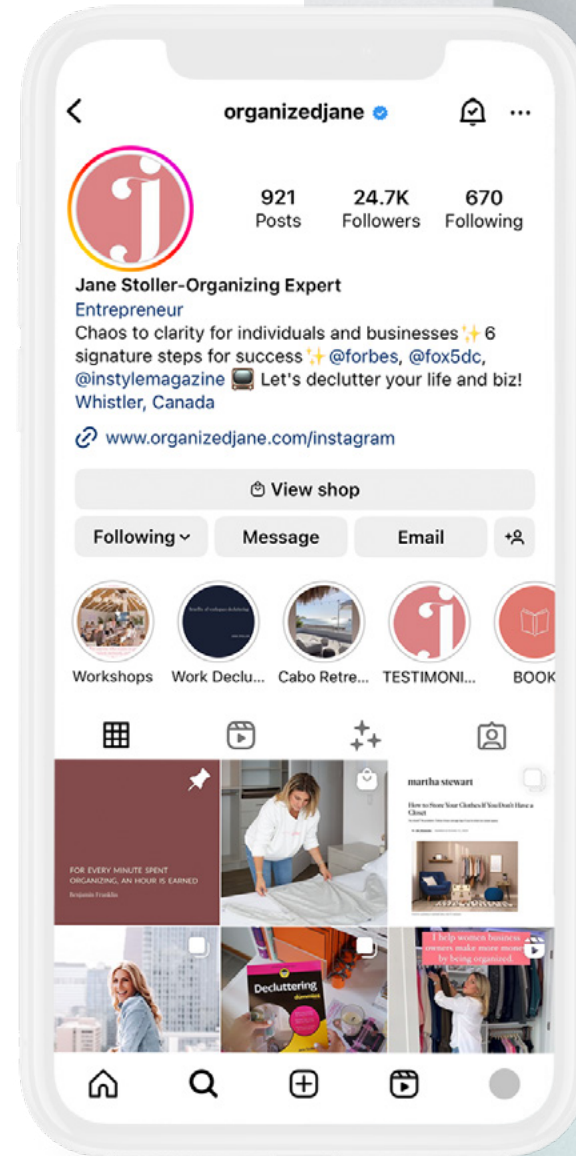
organizedjane

921
Posts

24.7K
Followers

670
Following

Jane Stoller-Organizing Expert
Entrepreneur
Chaos to clarity for individuals and businesses✨6 signature steps for success✨@forbes, @fox5dc, @instylemagazine 📺 Let's declutter your life and biz!
Whistler, Canada

www.organizedjane.com/instagram

View shop

Following

Message

Email

Workshops

Work Declu...

Cabo Retre...

TESTIMONI...

BOOK

FOR EVERY MINUTE SPENT ORGANIZING, AN HOUR IS EARNED
Benjamin Franklin

martha stewart
How to Store Your Clothes If You Don't Have a Closet

Decluttering

I help women business owners make more money by being organized.